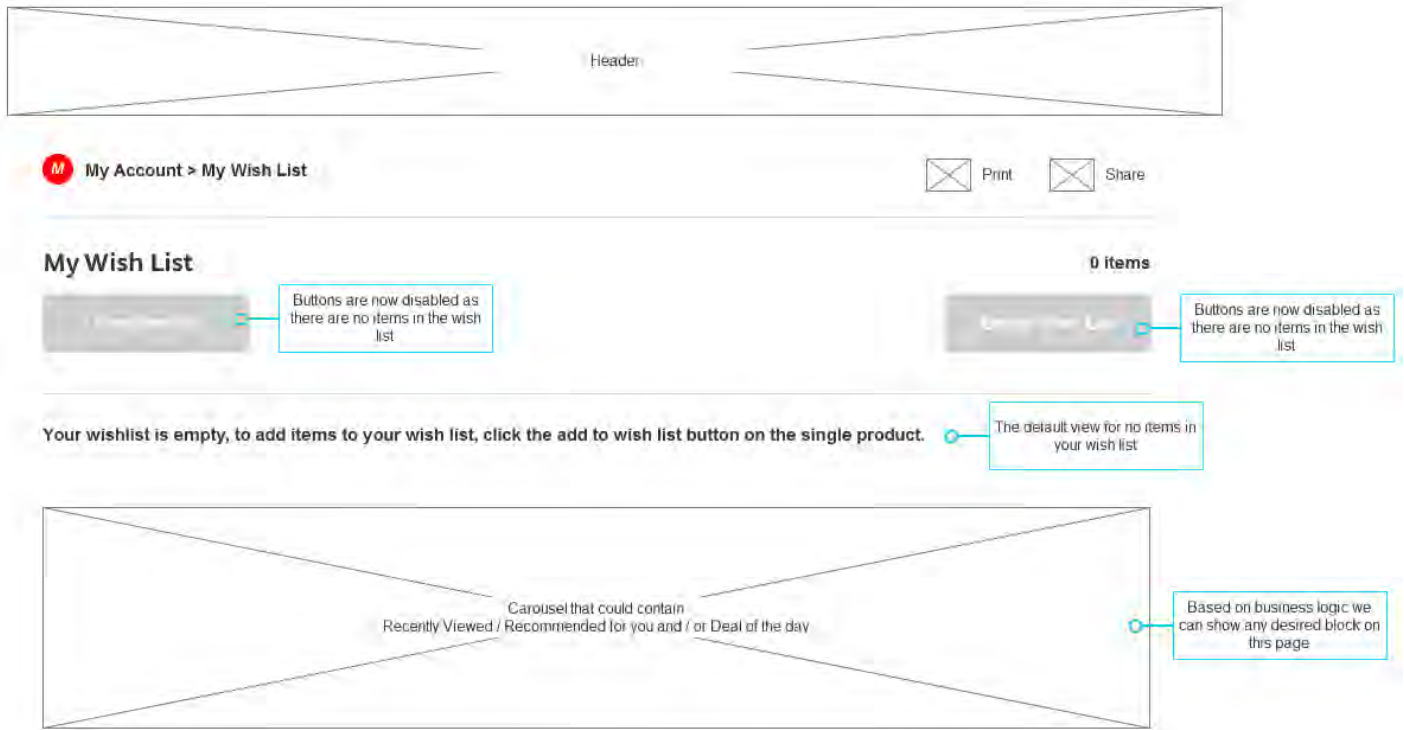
Header

M My Account > My Wish List

Print

Share

My Wish List

0 items

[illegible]

Buttons are now disabled as there are no items in the wish list

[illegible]

Buttons are now disabled as there are no items in the wish list

Your wishlist is empty, to add items to your wish list, click the add to wish list button on the single product.

The default view for no items in your wish list

Carousel that could contain
Recently Viewed / Recommended for you and / or Deal of the day

Based on business logic we can show any desired block on this page